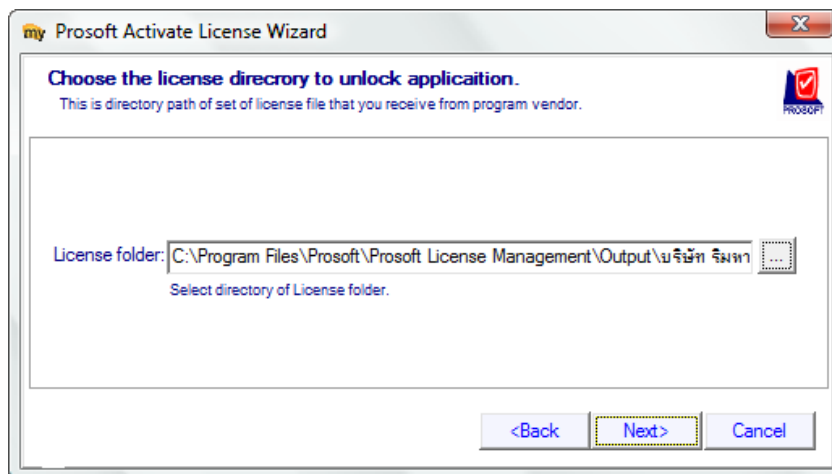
my Prosoft Activate License Wizard

X

Choose the license direcrory to unlock applicaition.

This is directory path of set of license file that you receive from program vendor.

PROSOFT

License folder: C:\Program Files\Prosoft\Prosoft License Management\Output\บริษัท ริมทา ...

Select directory of License folder.

<Back Next> Cancel